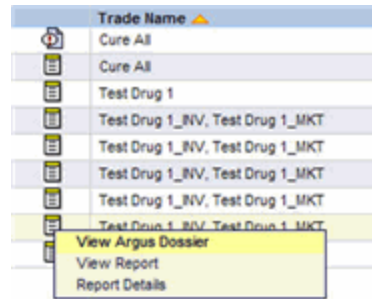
| | Trade Name |
|---|---|
| | Cure All |
| | Cure All |
| | Test Drug 1 |
| | Test Drug 1_INV, Test Drug 1_MKT |
| | Test Drug 1_INV, Test Drug 1_MKT |
| | Test Drug 1_INV, Test Drug 1_MKT |
| | Test Drug 1_INV, Test Drug 1_MKT |
| | Test Drug 1_INV, Test Drug 1_MKT |

View Argus Dossier
View Report
Report Details